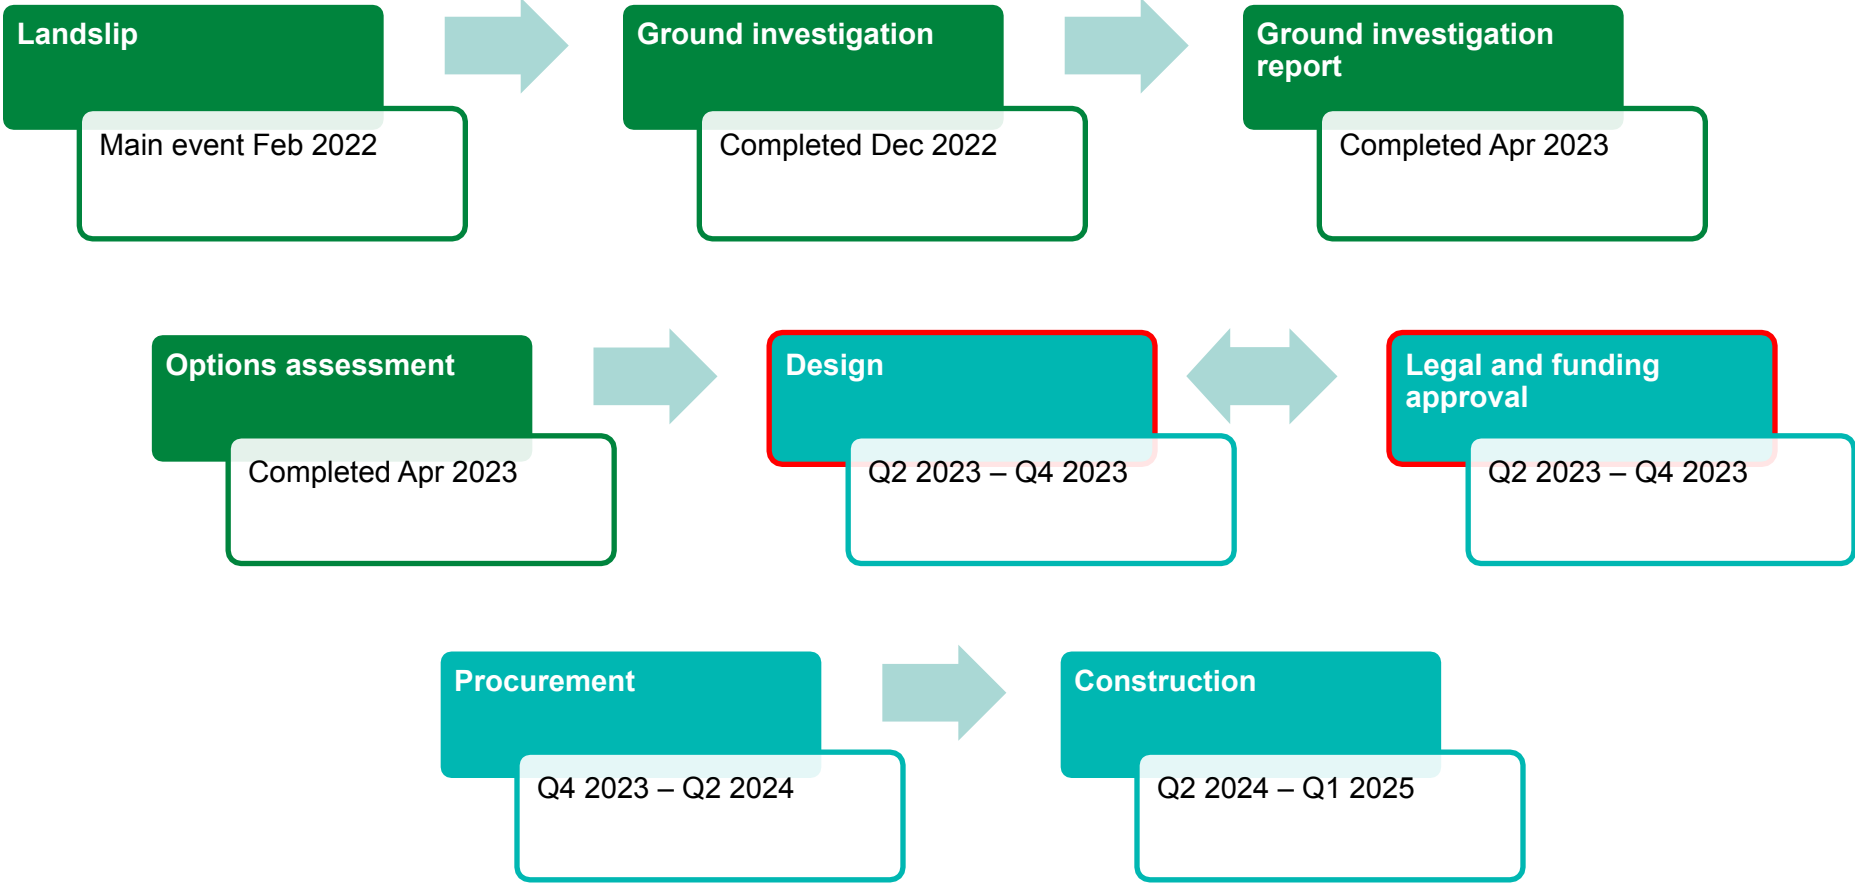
Landslip

Main event Feb 2022

Ground investigation

Completed Dec 2022

Ground investigation report

Completed Apr 2023

Options assessment

Completed Apr 2023

Design

Q2 2023 – Q4 2023

Legal and funding approval

Q2 2023 – Q4 2023

Procurement

Q4 2023 – Q2 2024

Construction

Q2 2024 – Q1 2025